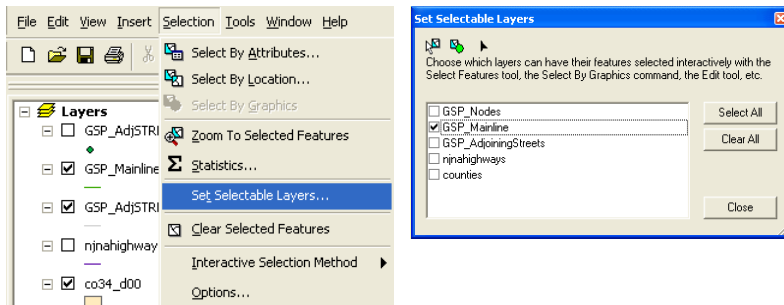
File Edit View Insert Selection Tools Window Help

Layers
GSP_AdjSTRI
GSP_Mainline
GSP_AdjSTRI
njnahighway
co34_d00

Select By Attributes...
Select By Location...
Select By Graphics
Zoom To Selected Features
Statistics...
Set Selectable Layers...
Clear Selected Features
Interactive Selection Method
Options...

Set Selectable Layers

Choose which layers can have their features selected interactively with the Select Features tool, the Select By Graphics command, the Edit tool, etc.

GSP_Nodes
GSP_Mainline
GSP_AdjoiningStreets
njnahighways
counties

Select All
Clear All
Close